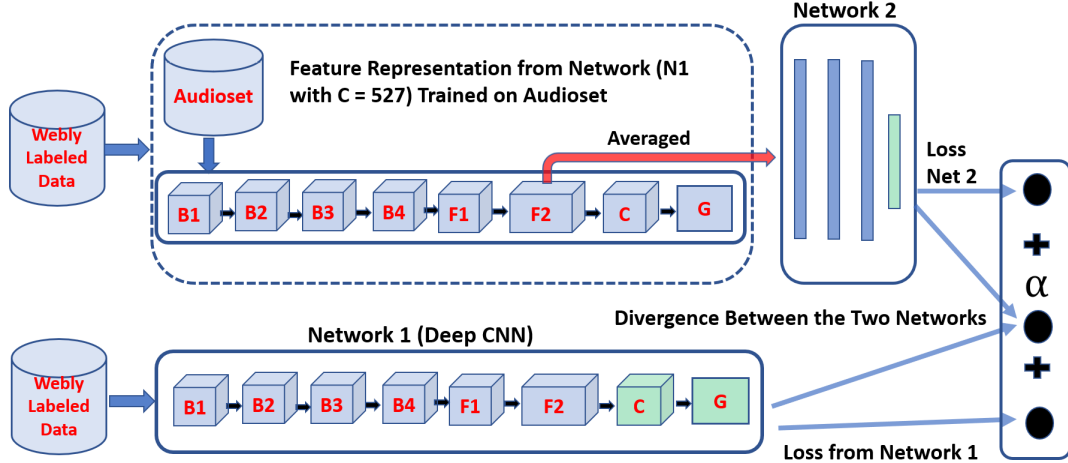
Network 2

Audioset

Feature Representation from Network (N1 with C = 527) Trained on Audioset

Webly Labeled Data

Averaged

Loss Net 2

B1 B2 B3 B4 F1 F2 C G

+

$\alpha$

Divergence Between the Two Networks

+

Network 1 (Deep CNN)

Webly Labeled Data

B1 B2 B3 B4 F1 F2 C G

Loss from Network 1